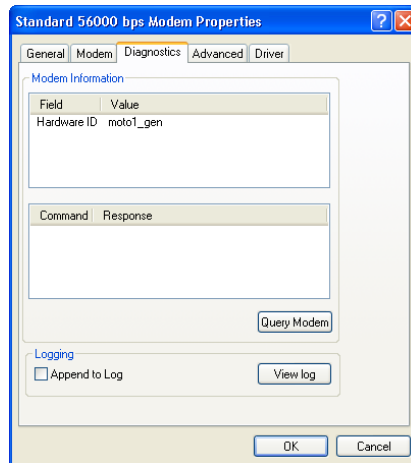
Standard 56000 bps Modem Properties

General | Modem | Diagnostics | Advanced | Driver

Modem Information

| Field | Value |
|---|---|
| Hardware ID | moto1_gen |

| Command | Response |
|---|---|

Query Modem

Logging

Append to Log

View log

OK

Cancel